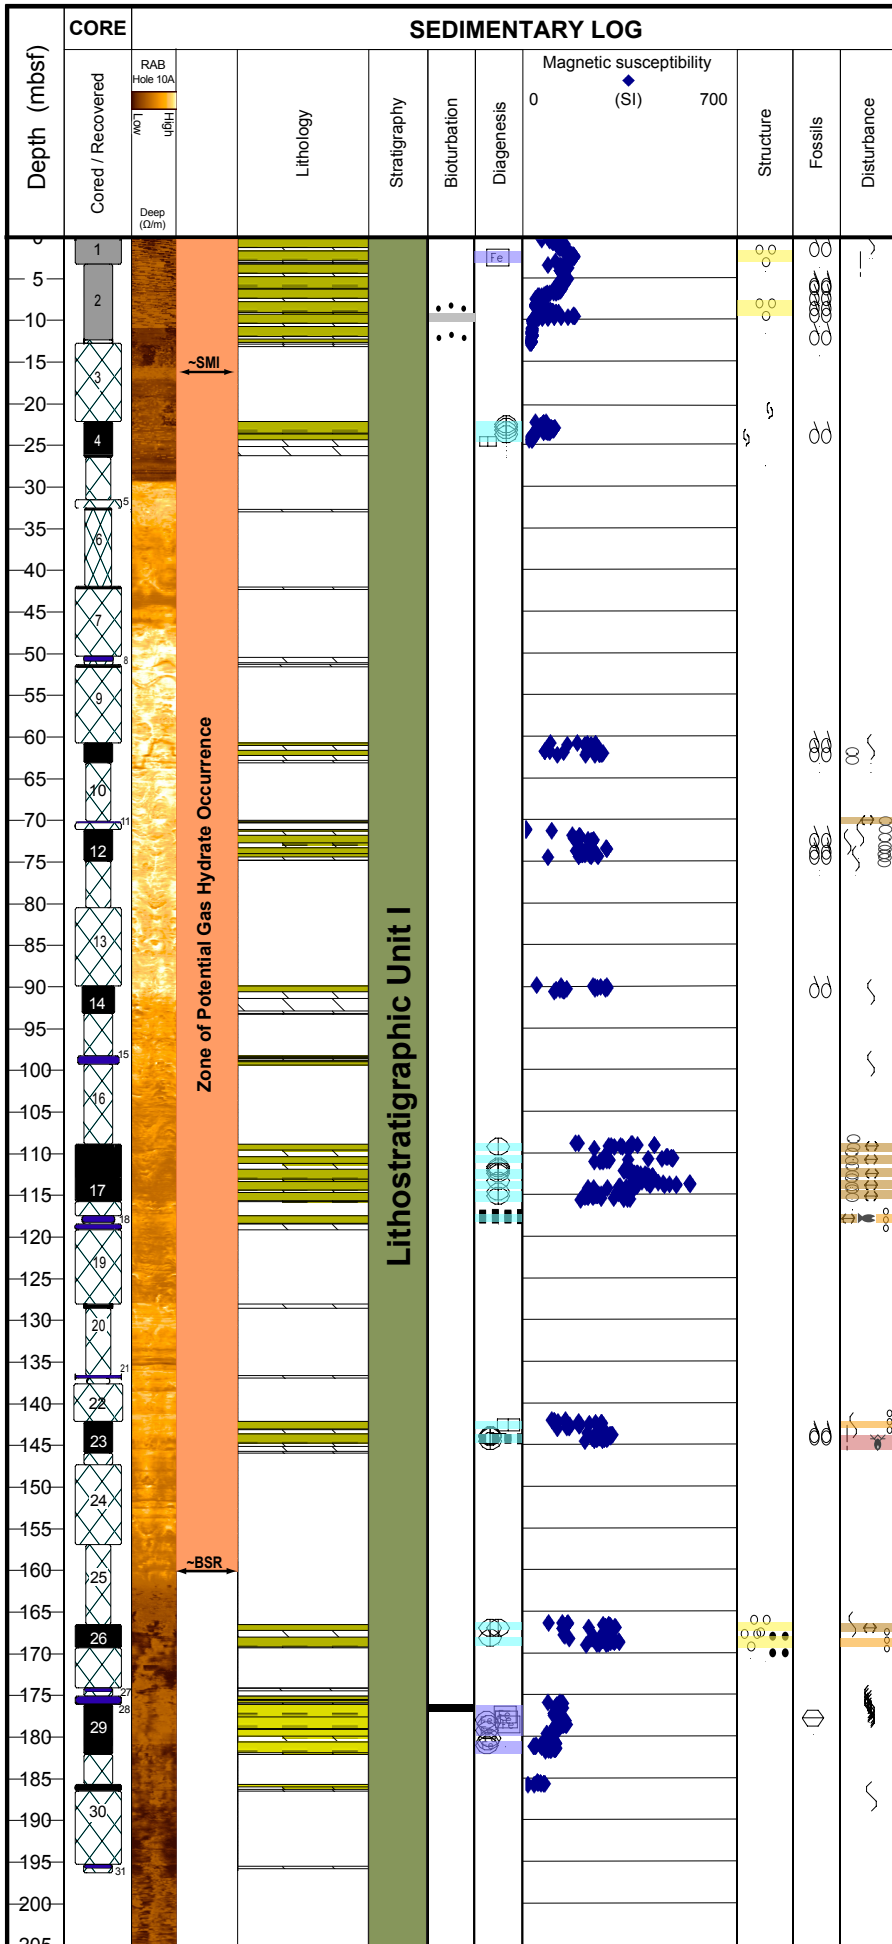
Depth (mbsf)

CORE

Cored / Recovered

SEDIMENTARY LOG

RAB Hole 10A

Low High

Deep ($\Omega$/m)

Lithology

Stratigraphy

Bioturbation

Diagenesis

Magnetic susceptibility

0 (SI) 700

Structure

Fossils

Disturbance

0
5
10
15
20
25
30
35
40
45
50
55
60
65
70
75
80
85
90
95
100
105
110
115
120
125
130
135
140
145
150
155
160
165
170
175
180
185
190
195
200
205

1
2
3
4
5
6
7
8
9
10
11
12
13
14
15
16
17
18
19
20
21
22
23
24
25
26
27
28
29
30
31

~SMI

Zone of Potential Gas Hydrate Occurrence

~BSR

Lithostratigraphic Unit I

Fe